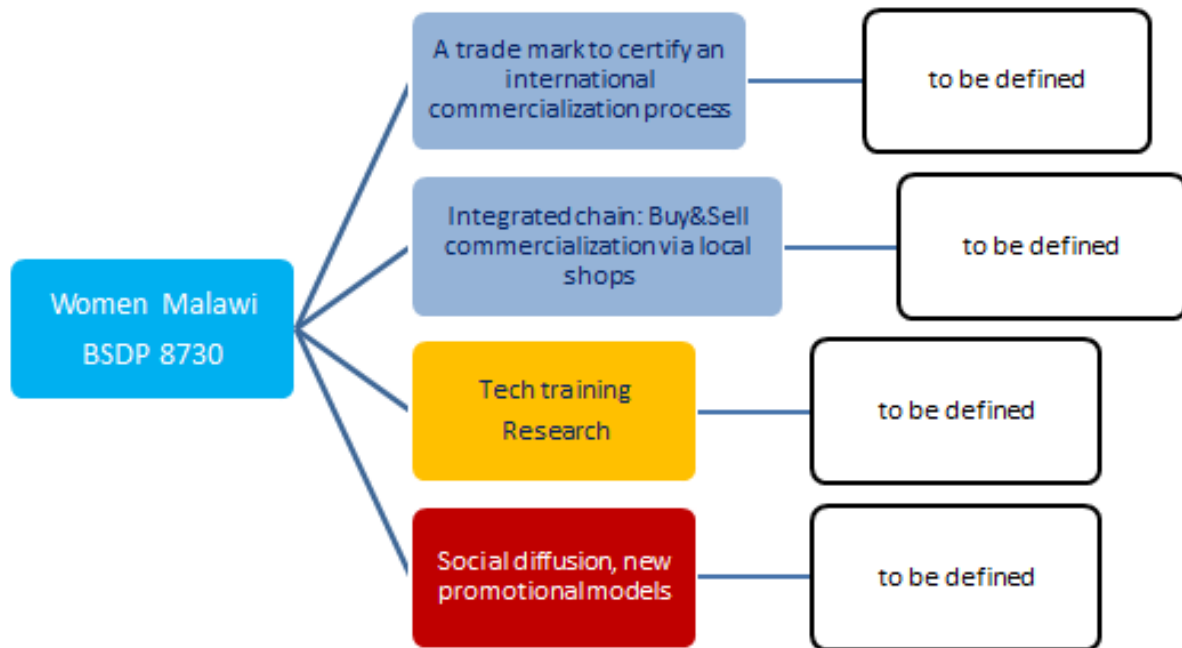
Women Malawi
BSDP 8730

A trade mark to certify an international commercialization process

to be defined

Integrated chain: Buy&Sell commercialization via local shops

to be defined

Tech training
Research

to be defined

Social diffusion, new promotional models

to be defined